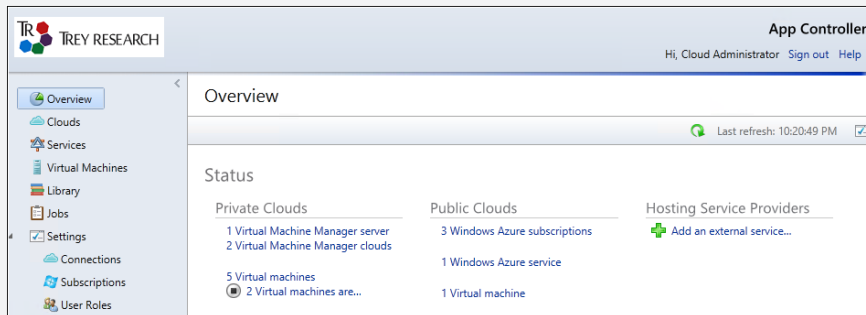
TR TREY RESEARCH

App Controller

Hi, Cloud Administrator Sign out Help

Overview
Clouds
Services
Virtual Machines
Library
Jobs
Settings
Connections
Subscriptions
User Roles

Overview

Last refresh: 10:20:49 PM

Status

Private Clouds

1 Virtual Machine Manager server
2 Virtual Machine Manager clouds

5 Virtual machines
2 Virtual machines are...

Public Clouds

3 Windows Azure subscriptions

1 Windows Azure service

1 Virtual machine

Hosting Service Providers

Add an external service...